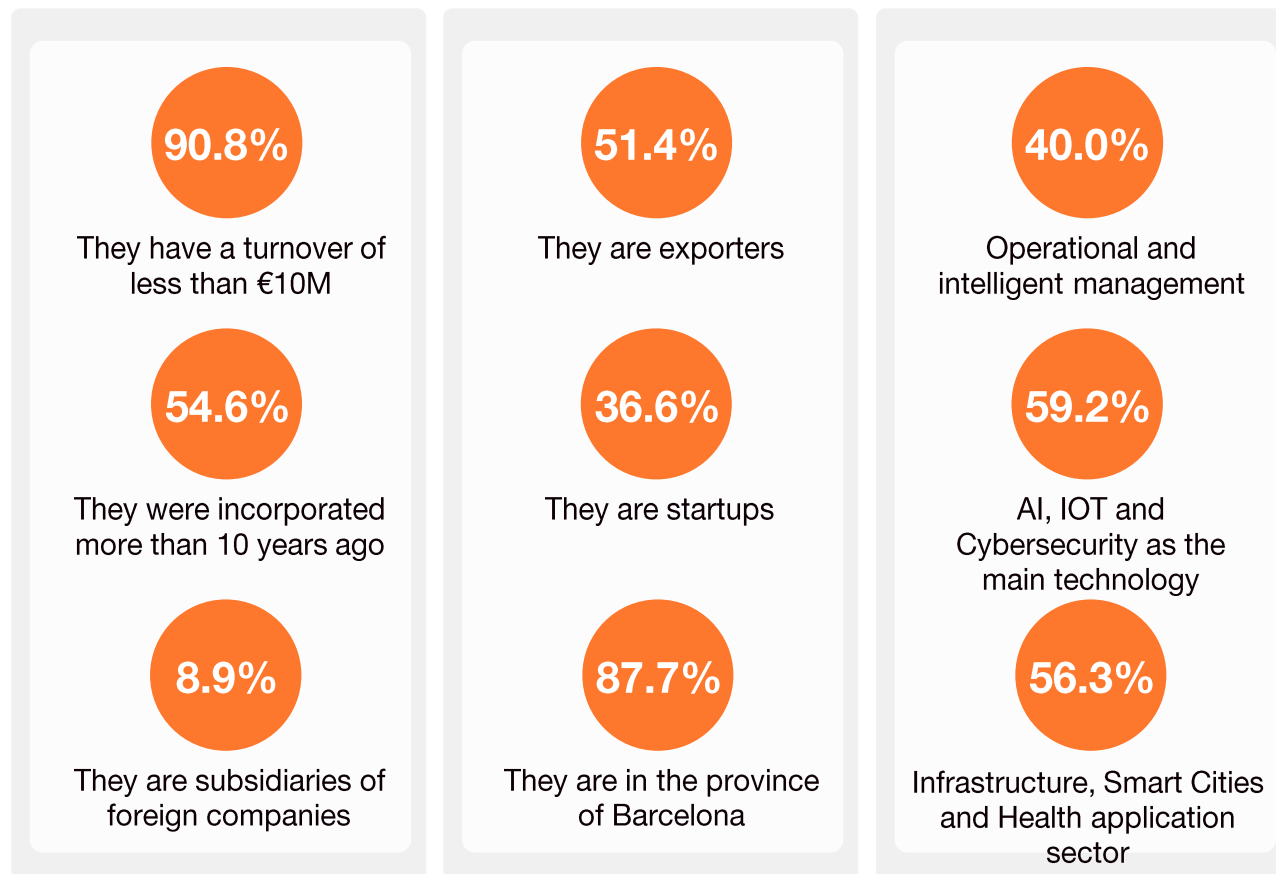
90.8%

They have a turnover of less than €10M

54.6%

They were incorporated more than 10 years ago

8.9%

They are subsidiaries of foreign companies

51.4%

They are exporters

36.6%

They are startups

87.7%

They are in the province of Barcelona

40.0%

Operational and intelligent management

59.2%

AI, IOT and Cybersecurity as the main technology

56.3%

Infrastructure, Smart Cities and Health application sector